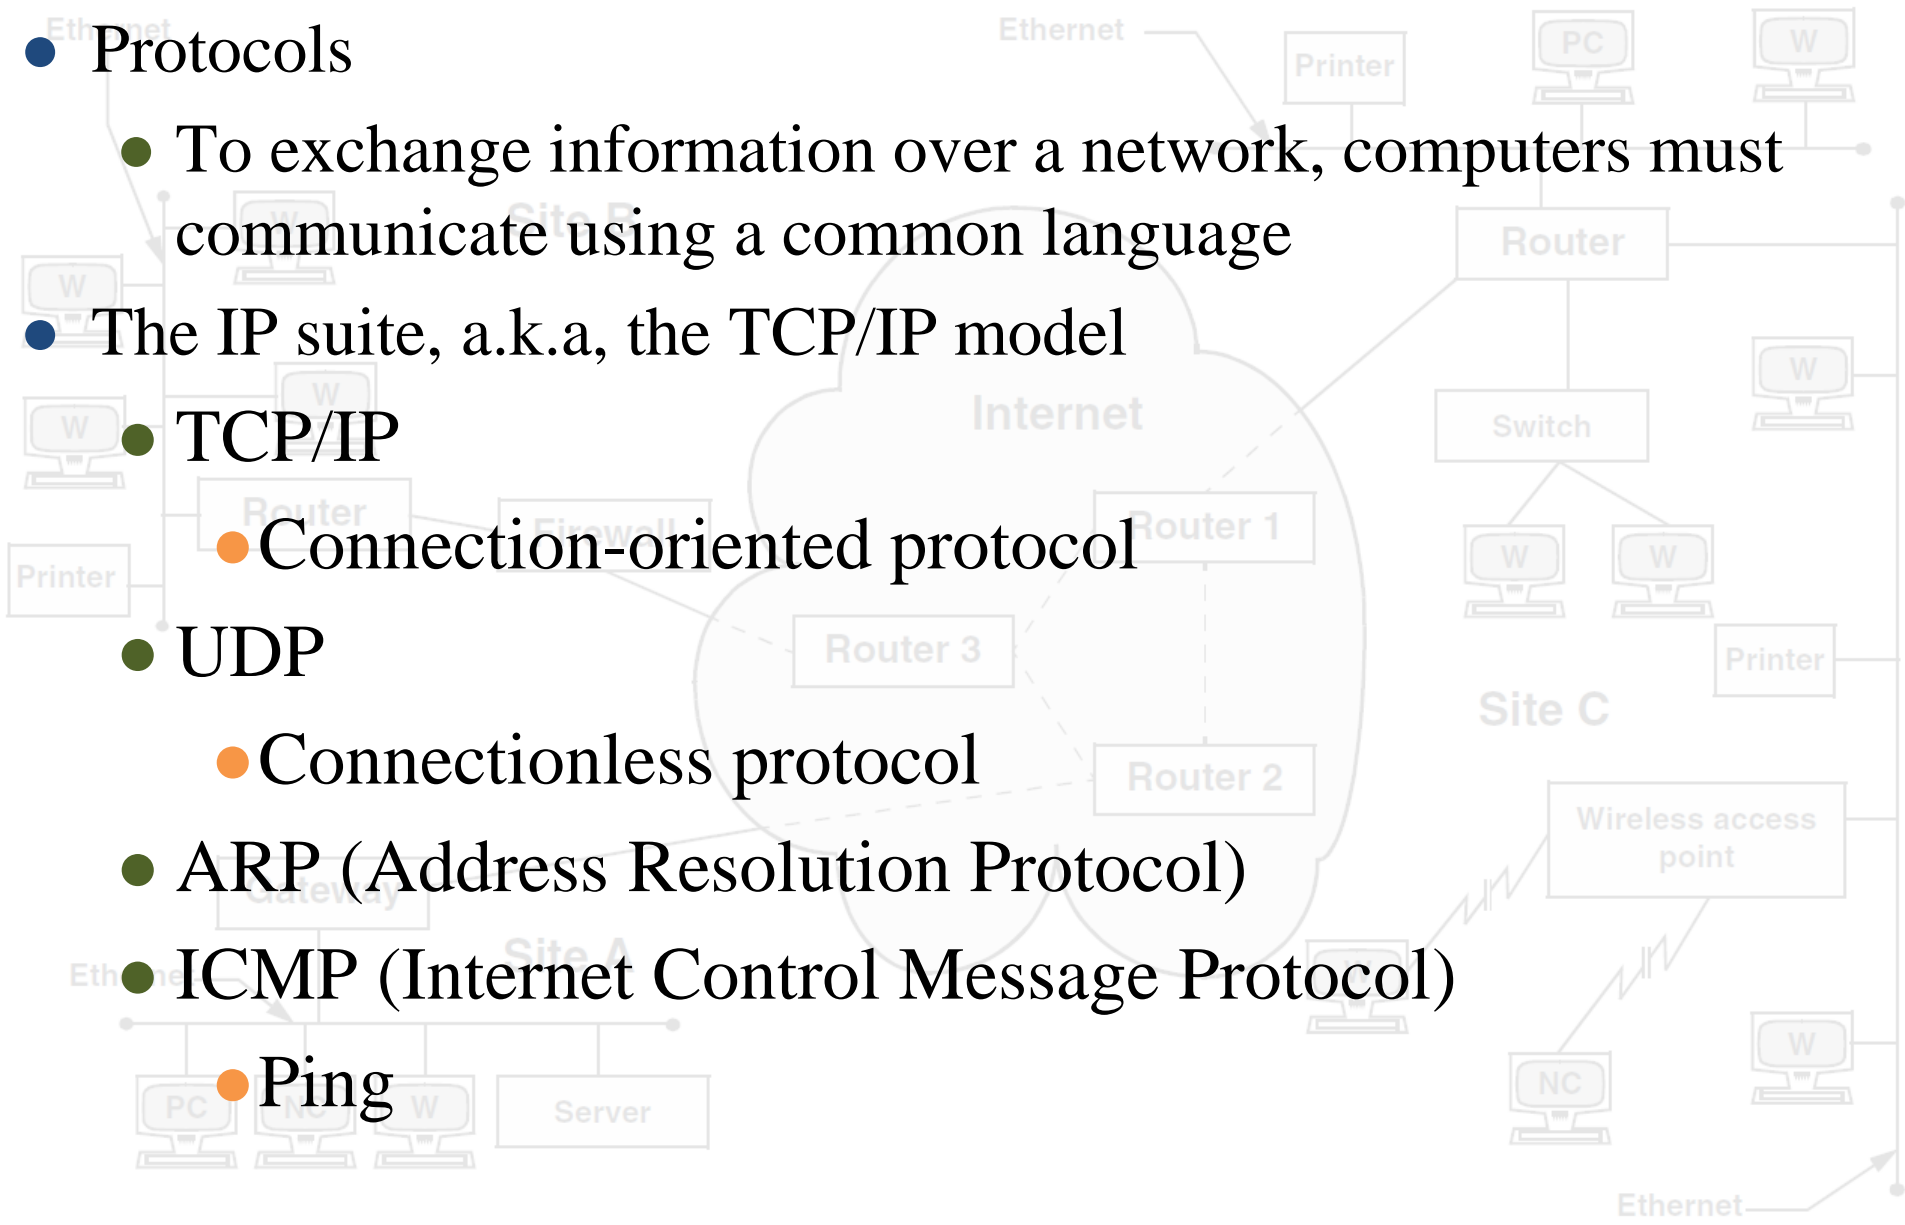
Protocols

To exchange information over a network, computers must communicate using a common language

The IP suite, a.k.a, the TCP/IP model

TCP/IP

Connection-oriented protocol

UDP

Connectionless protocol

ARP (Address Resolution Protocol)

ICMP (Internet Control Message Protocol)

Ping

Ethernet Printer PC W Router W W Printer Router Internet Switch Router 1 Firewall W W Router 3 Printer Site C Router 2 Wireless access point Gateway Site A Ethernet W NC PC NC W Server Ethernet